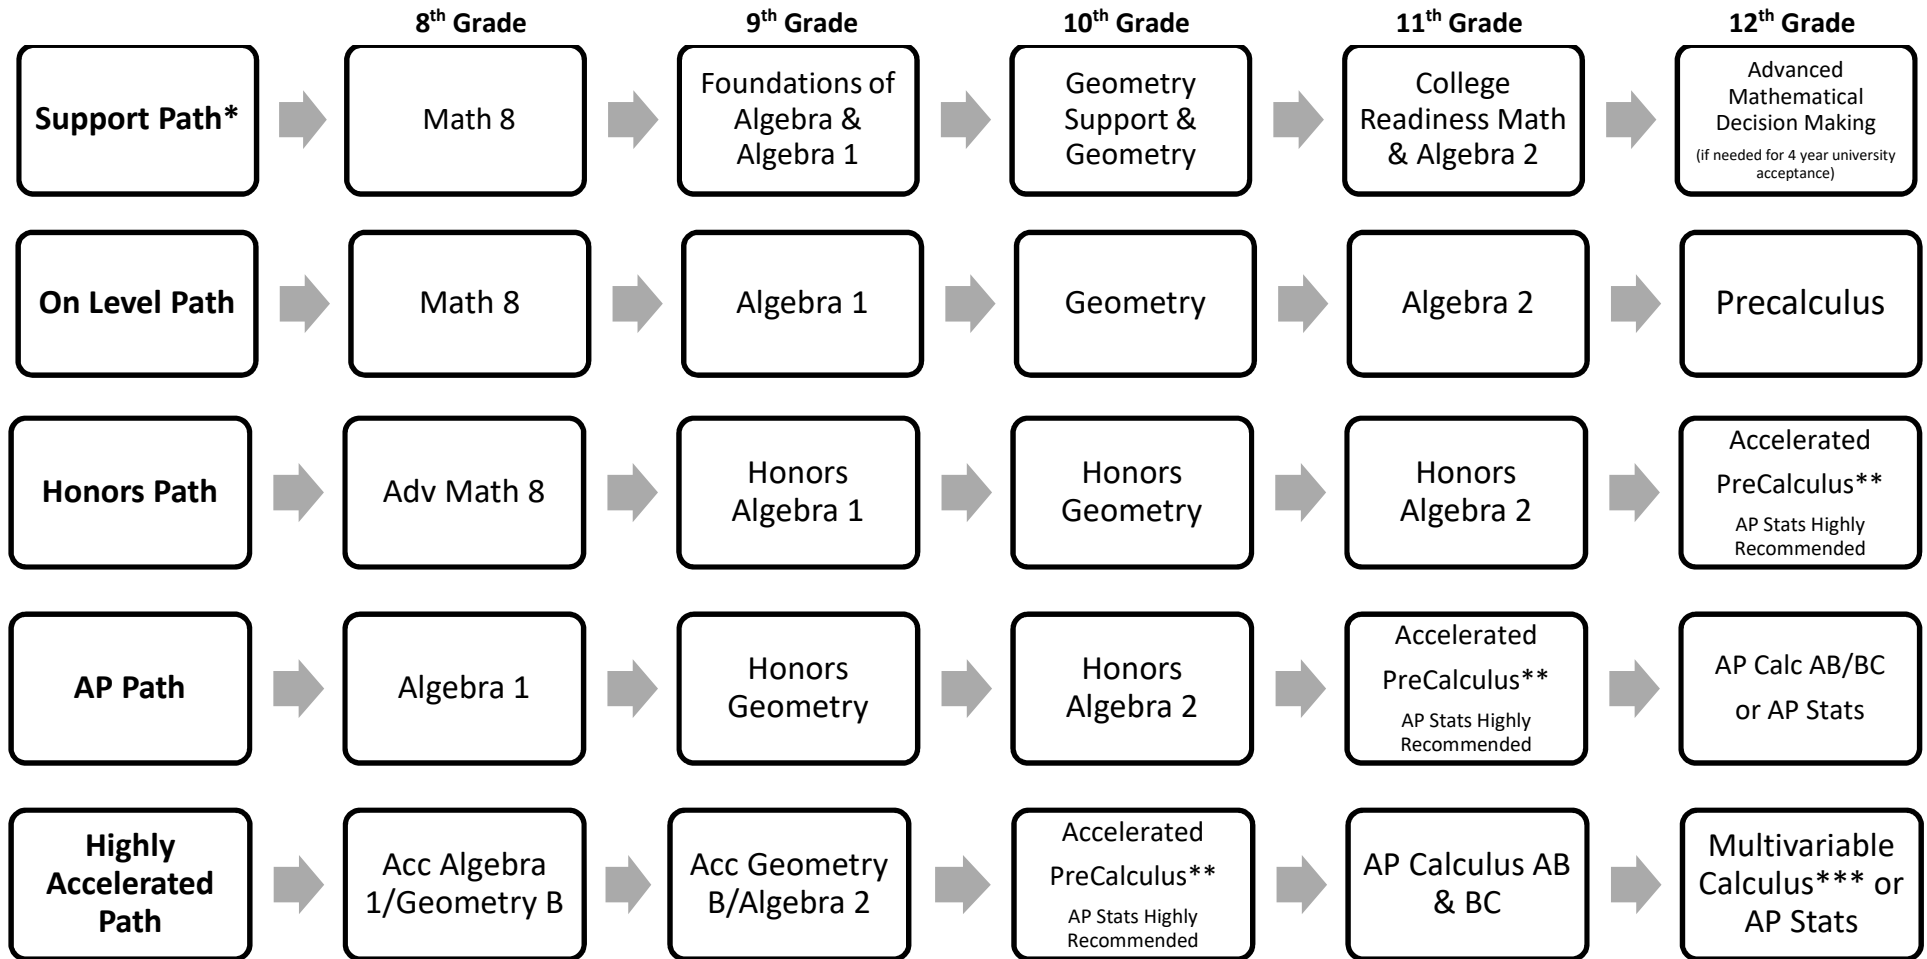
$8^{th}$ Grade

$9^{th}$ Grade

$10^{th}$ Grade

$11^{th}$ Grade

$12^{th}$ Grade

Support Path*

Math 8

Foundations of Algebra & Algebra 1

Geometry Support & Geometry

College Readiness Math & Algebra 2

Advanced Mathematical Decision Making
(if needed for 4 year university acceptance)

On Level Path

Math 8

Algebra 1

Geometry

Algebra 2

Precalculus

Honors Path

Adv Math 8

Honors Algebra 1

Honors Geometry

Honors Algebra 2

Accelerated PreCalculus**
AP Stats Highly Recommended

AP Path

Algebra 1

Honors Geometry

Honors Algebra 2

Accelerated PreCalculus**
AP Stats Highly Recommended

AP Calc AB/BC or AP Stats

Highly Accelerated Path

Acc Algebra 1/Geometry B

Acc Geometry B/Algebra 2

Accelerated PreCalculus**
AP Stats Highly Recommended

AP Calculus AB & BC

Multivariable Calculus*** or AP Stats